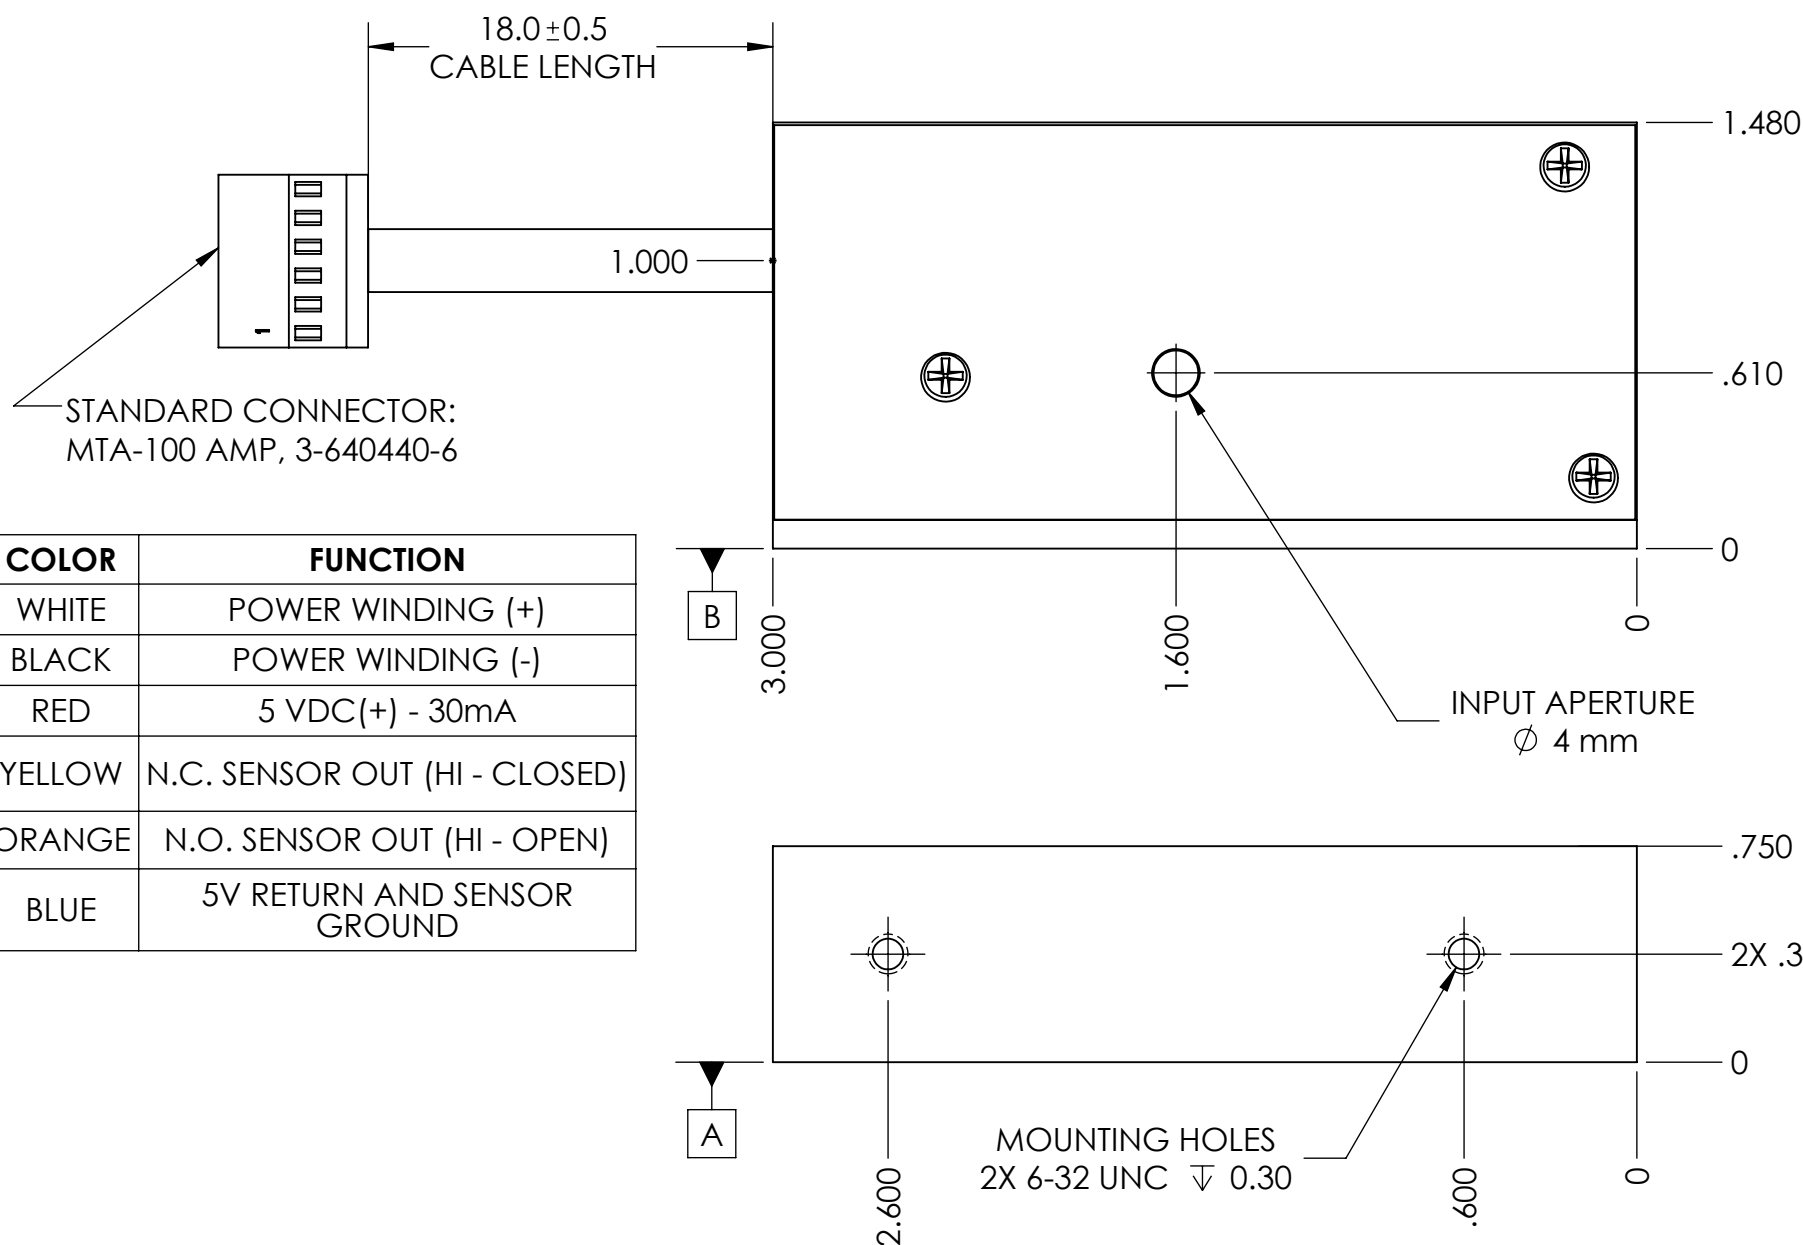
18.0±0.5
CABLE LENGTH

1.480

1.000

1

.610

STANDARD CONNECTOR:
MTA-100 AMP, 3-640440-6

| COLOR | FUNCTION |
|---|---|
| WHITE | POWER WINDING (+) |
| BLACK | POWER WINDING (-) |
| RED | 5 VDC(+) - 30mA |
| YELLOW | N.C. SENSOR OUT (HI - CLOSED) |
| ORANGE | N.O. SENSOR OUT (HI - OPEN) |
| BLUE | 5V RETURN AND SENSOR GROUND |

0

B

3.000

1.600

0

INPUT APERTURE
$\varnothing$ 4 mm

.750

2X .3

0

A

MOUNTING HOLES
2X 6-32 UNC $\downarrow$ 0.30

2.600

.600

0